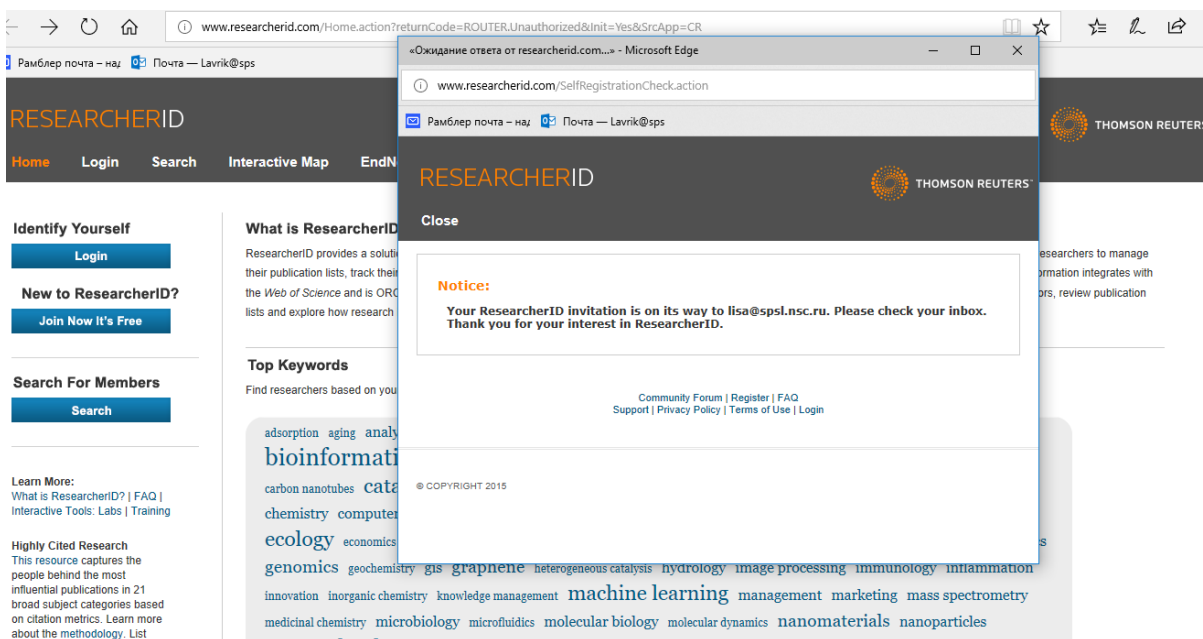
www.researcherid.com/Home.action?returnCode=ROUTER.Unauthorized&Init=Yes&SrcApp=CR

Рамблер почта – на; Почта — Lavrik@sps

RESEARCHERID

Home Login Search Interactive Map EndN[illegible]

Identify Yourself
Login

New to ResearcherID?
Join Now It's Free

Search For Members
Search

Learn More:
What is ResearcherID? | FAQ | Interactive Tools: Labs | Training

Highly Cited Research
This resource captures the people behind the most influential publications in 21 broad subject categories based on citation metrics. Learn more about the methodology. List

What is ResearcherID
ResearcherID provides a soluti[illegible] esearchers to manage their publication lists, track their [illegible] ormation integrates with the Web of Science and is ORC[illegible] ors, review publication lists and explore how research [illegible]

Top Keywords
Find researchers based on you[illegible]

adsorption aging analy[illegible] bioinformati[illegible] carbon nanotubes cata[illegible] chemistry computer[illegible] ecology economics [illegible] s genomics geochemistry gis graphene heterogeneous catalysis hydrology image processing immunology inflammation innovation inorganic chemistry knowledge management machine learning management marketing mass spectrometry medicinal chemistry microbiology microfluidics molecular biology molecular dynamics nanomaterials nanoparticles

THOMSON REUTERS

«Ожидание ответа от researcherid.com...» - Microsoft Edge
www.researcherid.com/SelfRegistrationCheck.action
Рамблер почта – на; Почта — Lavrik@sps

RESEARCHERID
THOMSON REUTERS
Close

Notice:
Your ResearcherID invitation is on its way to lisa@spsl.nsc.ru. Please check your inbox. Thank you for your interest in ResearcherID.

Community Forum | Register | FAQ
Support | Privacy Policy | Terms of Use | Login

© COPYRIGHT 2015